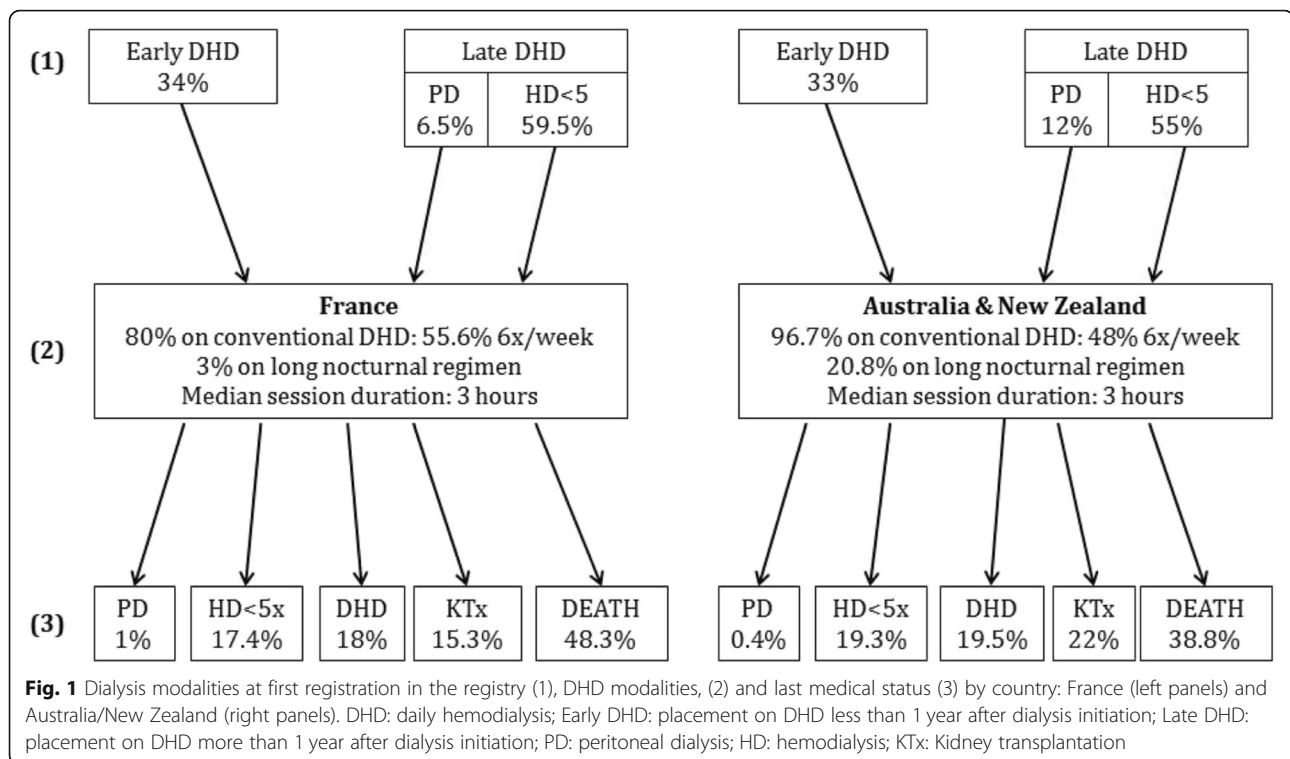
(1)

Early DHD
34%

Late DHD
PD
6.5%
HD<5
59.5%

Early DHD
33%

Late DHD
PD
12%
HD<5
55%

(2)

**France**
80% on conventional DHD: 55.6% 6x/week
3% on long nocturnal regimen
Median session duration: 3 hours

**Australia & New Zealand**
96.7% on conventional DHD: 48% 6x/week
20.8% on long nocturnal regimen
Median session duration: 3 hours

(3)

| PD 1% | HD<5x 17.4% | DHD 18% | KTx 15.3% | DEATH 48.3% |
|---|---|---|---|---|

| PD 0.4% | HD<5x 19.3% | DHD 19.5% | KTx 22% | DEATH 38.8% |
|---|---|---|---|---|

**Fig. 1** Dialysis modalities at first registration in the registry (1), DHD modalities, (2) and last medical status (3) by country: France (left panels) and Australia/New Zealand (right panels). DHD: daily hemodialysis; Early DHD: placement on DHD less than 1 year after dialysis initiation; Late DHD: placement on DHD more than 1 year after dialysis initiation; PD: peritoneal dialysis; HD: hemodialysis; KTx: Kidney transplantation